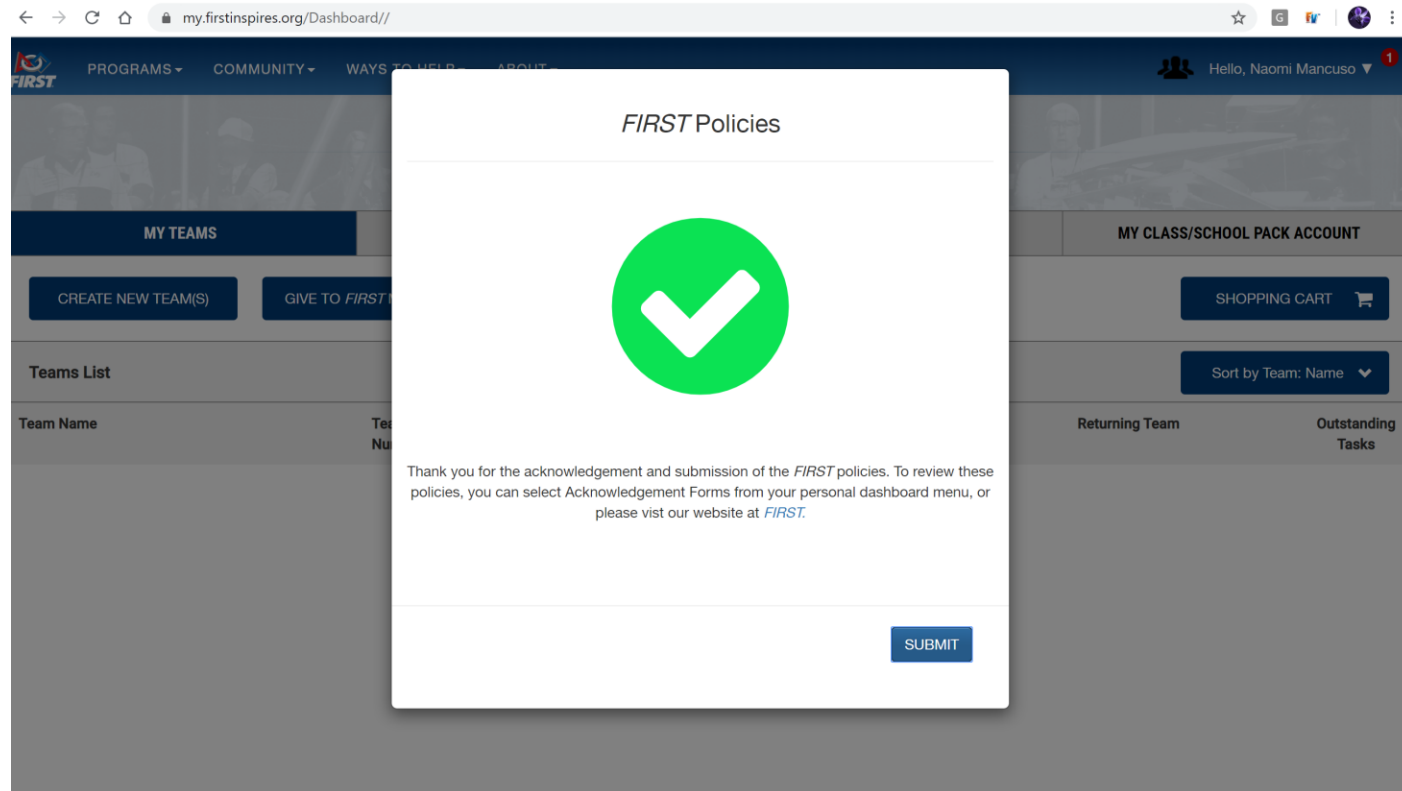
my.firstinspires.org/Dashboard//

FIRST

PROGRAMS COMMUNITY WAYS TO HELP ABOUT

Hello, Naomi Mancuso ▼ 1

MY TEAMS

MY CLASS/SCHOOL PACK ACCOUNT

CREATE NEW TEAM(S)

GIVE TO FIRST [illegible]

SHOPPING CART

Teams List

Sort by Team: Name

Team Name

Te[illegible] Nu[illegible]

Returning Team

Outstanding Tasks

FIRST Policies

Thank you for the acknowledgement and submission of the FIRST policies. To review these policies, you can select Acknowledgement Forms from your personal dashboard menu, or please vist our website at FIRST.

SUBMIT